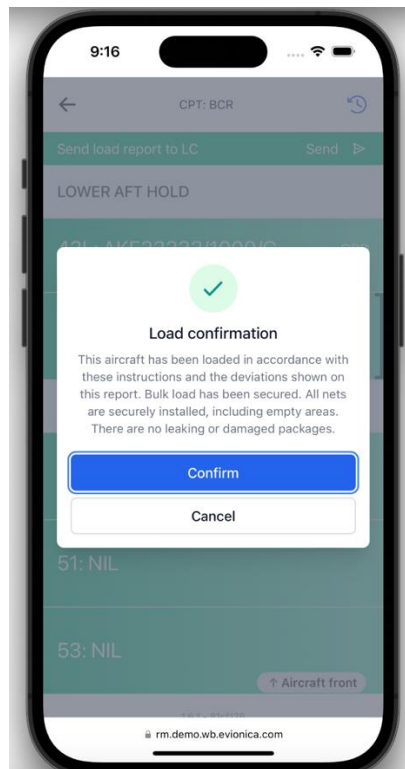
9:16

CPT: BCR

Send load report to LC

Send

LOWER AFT HOLD

43L: AKE33333/1000/C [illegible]

Load confirmation

This aircraft has been loaded in accordance with these instructions and the deviations shown on this report. Bulk load has been secured. All nets are securely installed, including empty areas. There are no leaking or damaged packages.

Confirm

Cancel

51: NIL

53: NIL

↑ Aircraft front

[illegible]

rm.demo.wb.evionica.com